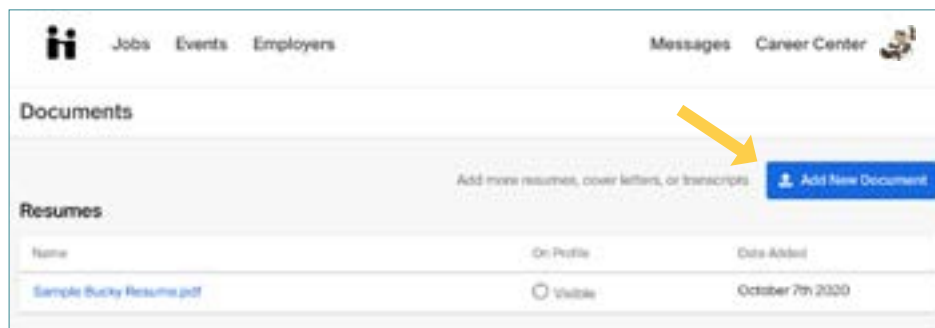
Jobs Events Employers

Messages Career Center

Documents

Add more resumes, cover letters, or transcripts

Add New Document

Resumes

| Name | On Profile | Date Added |
|---|---|---|
| Sample Bucky Resume.pdf | Visible | October 7th 2020 |